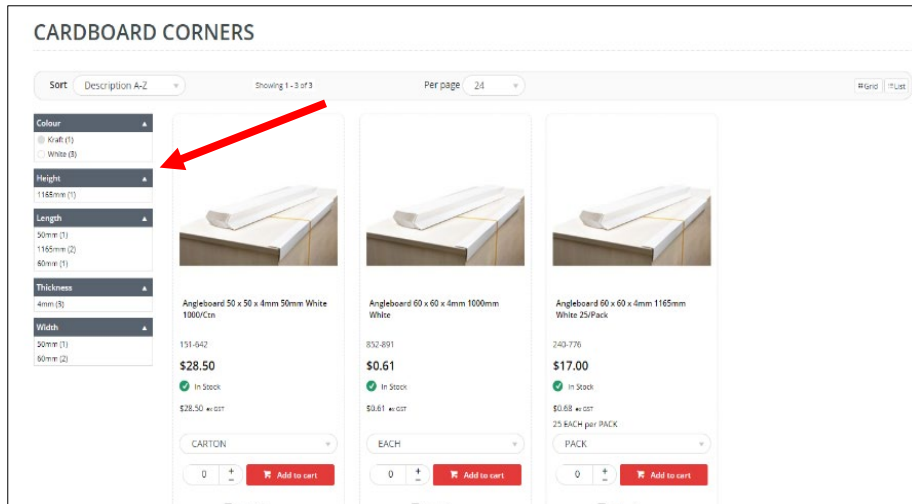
CARDBOARD CORNERS

Sort Description A-Z

Showing 1 - 3 of 3

Per page 24

Grid List

Colour
Kraft (1)
White (3)

Height
1165mm (1)

Length
50mm (1)
1165mm (2)
60mm (1)

Thickness
4mm (3)

Width
50mm (1)
60mm (2)

Angleboard 50 x 50 x 4mm 50mm White 1000/Ctn
151-642
$28.50
In Stock
$28.50 ex GST
CARTON
0 + −
Add to cart

Angleboard 60 x 60 x 4mm 1000mm White
852-891
$0.61
In Stock
$0.61 ex GST
EACH
0 + −
Add to cart

Angleboard 60 x 60 x 4mm 1165mm White 25/Pack
240-776
$17.00
In Stock
$0.68 ex GST
25 EACH per PACK
PACK
0 + −
Add to cart